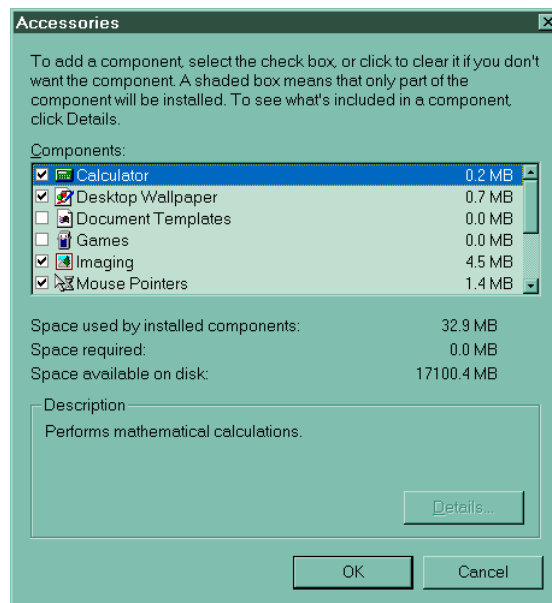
Accessories

To add a component, select the check box, or click to clear it if you don't want the component. A shaded box means that only part of the component will be installed. To see what's included in a component, click Details.

Components:

| | | |
|---|---|---|
| ☑ | Calculator | 0.2 MB |
| ☑ | Desktop Wallpaper | 0.7 MB |
| ☐ | Document Templates | 0.0 MB |
| ☐ | Games | 0.0 MB |
| ☑ | Imaging | 4.5 MB |
| ☑ | Mouse Pointers | 1.4 MB |

Space used by installed components: 32.9 MB
Space required: 0.0 MB
Space available on disk: 17100.4 MB

Description
Performs mathematical calculations.

Details...

OK
Cancel